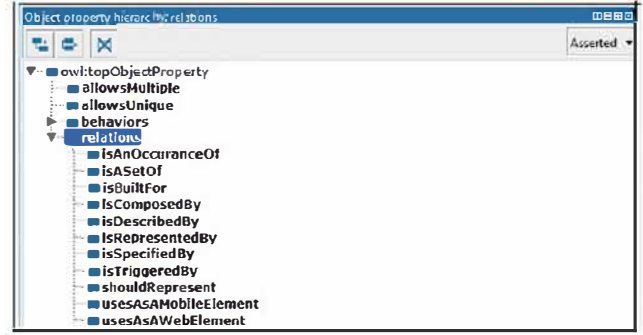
Object property hierarchy: relations

Asserted

owl:topObjectProperty
allowsMultiple
allowsUnique
behaviors
relations
isAnOccuranceOf
isASetOf
isBuiltFor
isComposedBy
isDescribedBy
isRepresentedBy
isSpecifiedBy
isTriggeredBy
shouldRepresent
usesAsAMobileElement
usesAsAWebElement